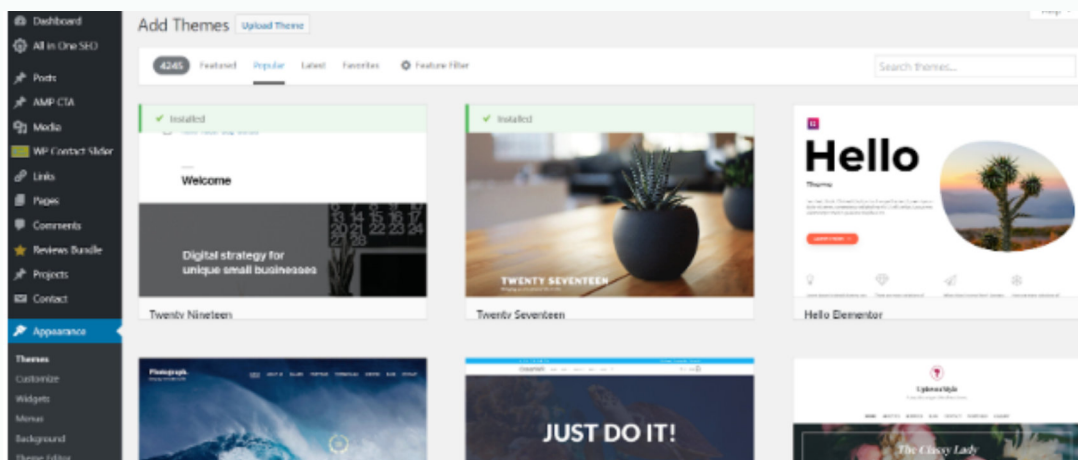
Dashboard
All in One SEO
Posts
AMP CTA
Media
WP Contact Slider
Links
Pages
Comments
Reviews Bundle
Projects
Contact
Appearance
Themes
Customize
Widgets
Menus
Background
Theme Editor

Add Themes Upload Theme

Help

4245 Featured Popular Latest Favorites Feature Filter

Search themes...

Installed
Welcome
Digital strategy for unique small businesses
Twenty Nineteen

Installed
TWENTY SEVENTEEN
Twenty Seventeen

Hello
Theme
Hello Elementor

JUST DO IT!

The Classy Lady